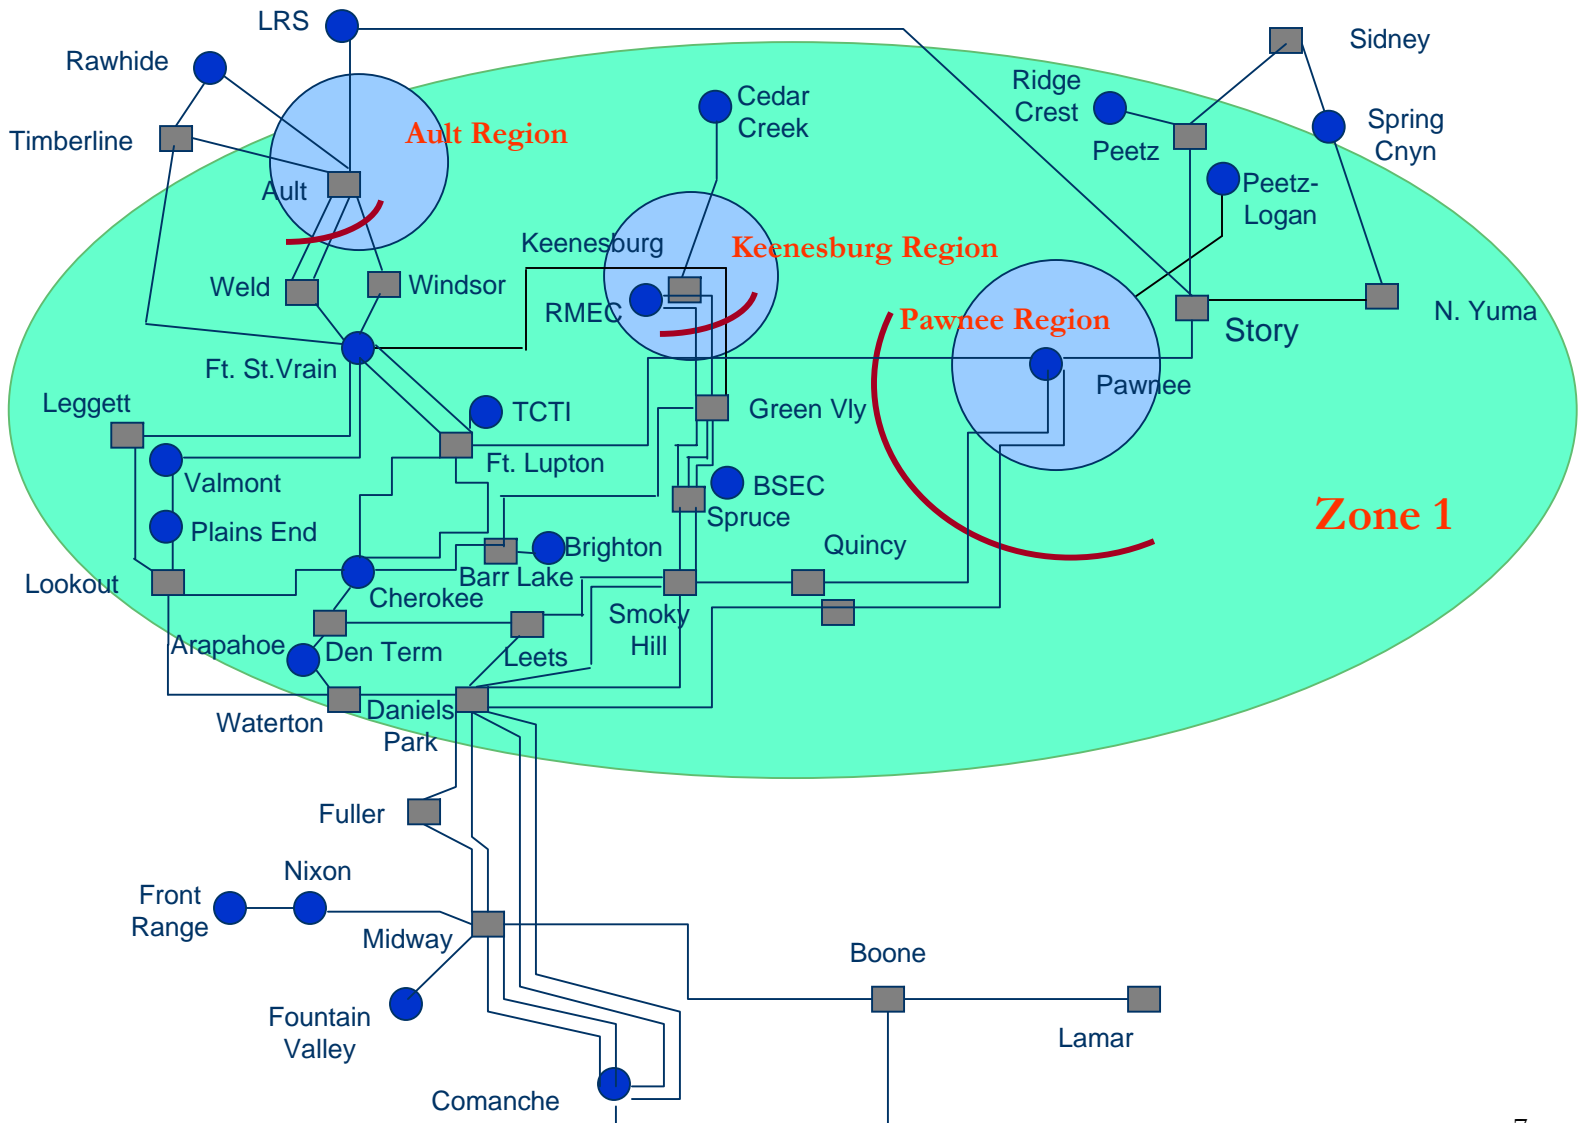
LRS

Rawhide

Timberline

Ault Region

Ault

Weld

Windsor

Ft. St.Vrain

Cedar Creek

Keenesburg

Keenesburg Region

RMEC

Sidney

Ridge Crest

Peetz

Spring Cnyn

Peetz-Logan

Pawnee Region

Story

N. Yuma

Pawnee

Leggett

TCTI

Green Vly

Valmont

Ft. Lupton

BSEC

Spruce

Plains End

Brighton

Quincy

Zone 1

Lookout

Barr Lake

Cherokee

Smoky Hill

Arapahoe

Den Term

Leets

Waterton

Daniels Park

Fuller

Nixon

Front Range

Midway

Boone

Fountain Valley

Lamar

Comanche